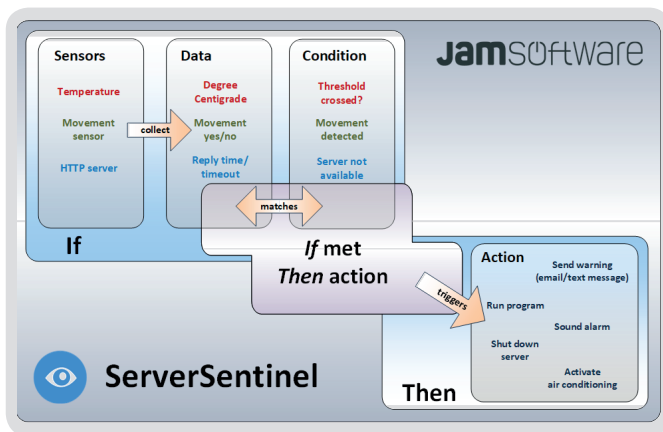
Sensors

Temperature

Movement sensor

HTTP server

collect

Data

Degree Centigrade

Movement yes/no

Reply time/ timeout

Condition

Threshold crossed?

Movement detected

Server not available

JAMSOFTWARE

matches

If

*If* met
*Then* action

triggers

Action

Send warning (email/text message)

Run program

Sound alarm

Shut down server

Activate air conditioning

ServerSentinel

Then